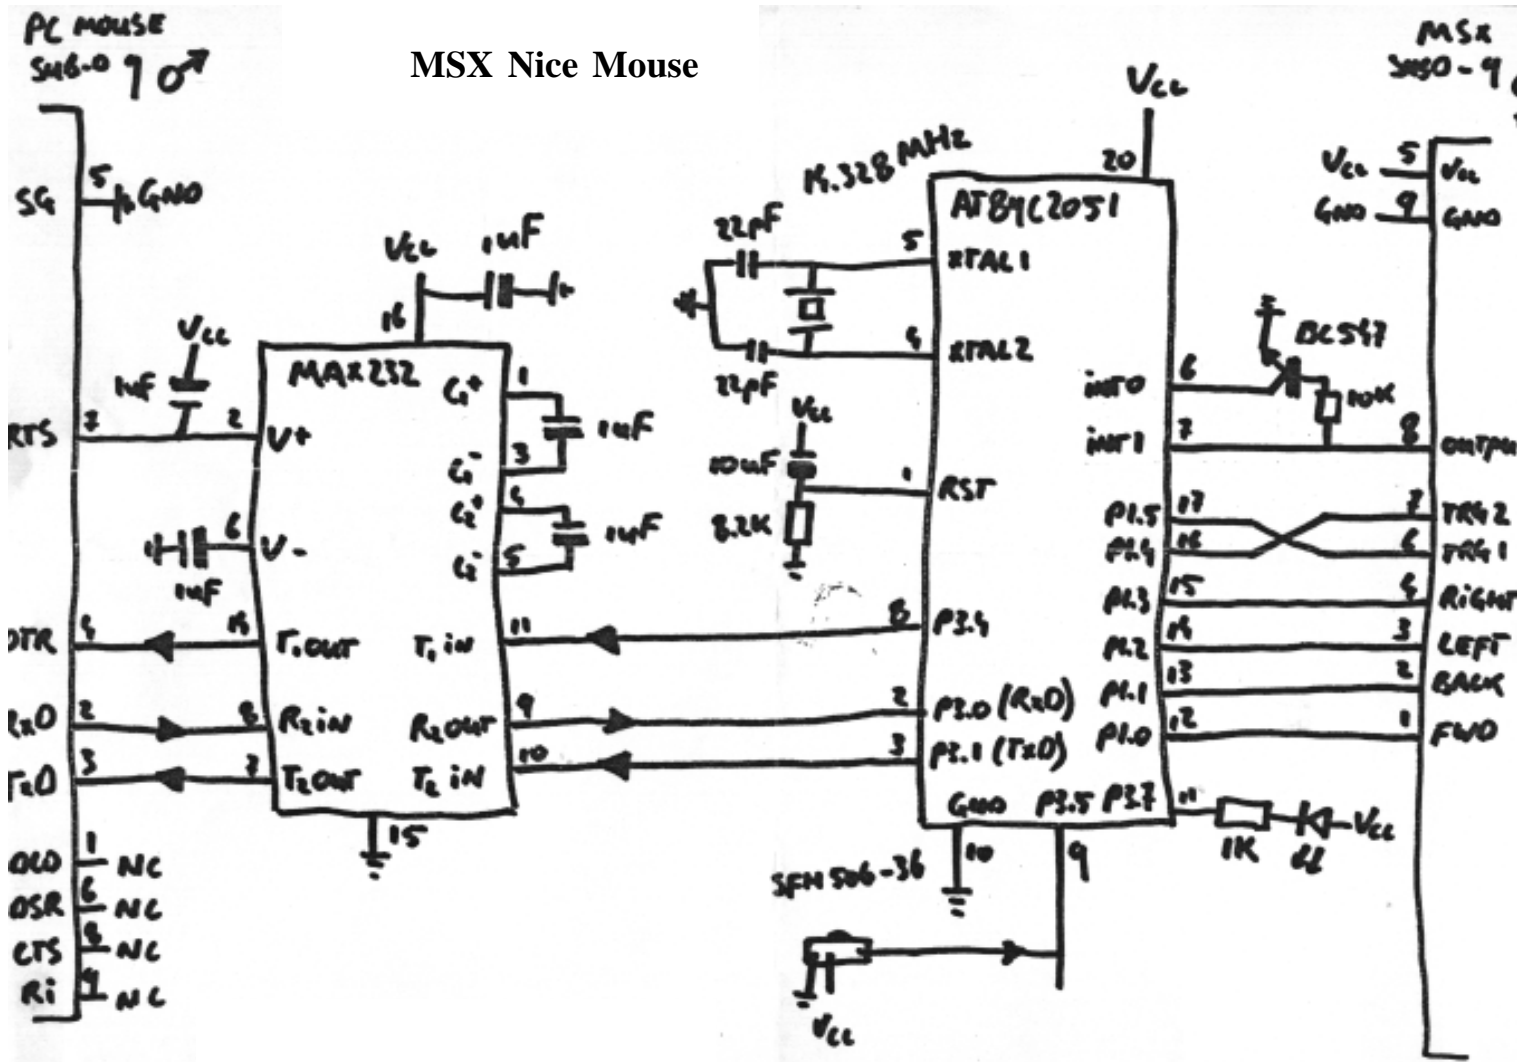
PC MOUSE
SUB-D 9 ♂

MSX Nice Mouse

MSX
SUBD-9

Vcc

SG 5 GND
RTS 7
DTR 4
RxD 2
TxD 3
DCD 1 NC
DSR 6 NC
CTS 8 NC
Ri 9 NC

Vcc 1uF
16
Vcc
1uF
2 V+
6 V-
1uF
MAX232
C1+ 1
C1- 3
C2+ 4
C2- 5
1uF
1uF
13 T1OUT
8 R1IN
7 T2OUT
T1IN 11
R1OUT 9
T2IN 10
15

14.328MHz
22pF
22pF
Vcc
10uF
8.2K
SFH 506-36
Vcc

20
AT89C2051
5 XTAL1
4 XTAL2
1 RST
8 P3.4
2 P3.0 (RxD)
3 P3.1 (TxD)
GND 10
P3.5 9
P3.7 11
INT0 6
INT1 7
P1.5 17
P1.4 16
P1.3 15
P1.2 14
P1.1 13
P1.0 12

BC547
10K
1K
LED
Vcc

Vcc 5 Vcc
GND 9 GND
8 OUTPUT
7 TRG2
6 TRG1
4 RIGHT
3 LEFT
2 BACK
1 FWD